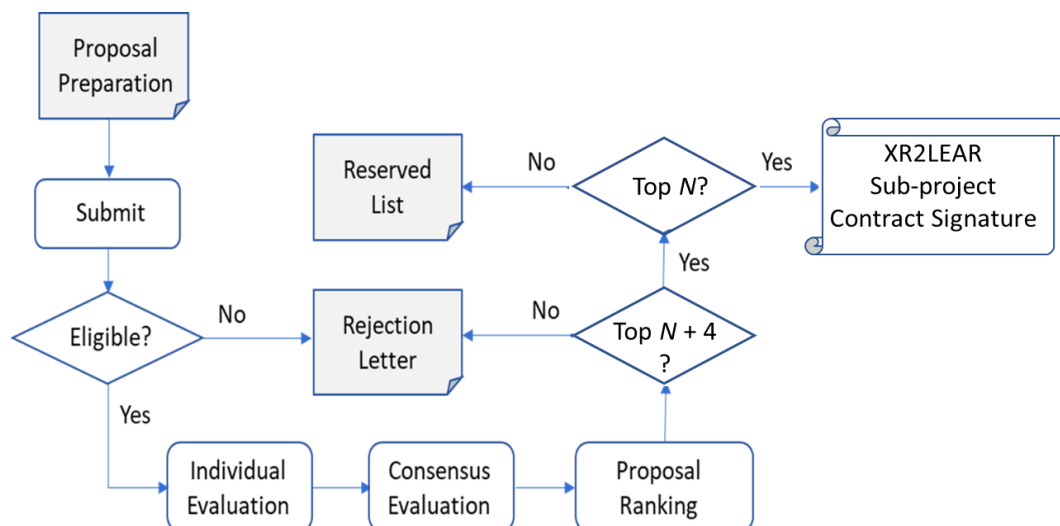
Proposal Preparation

Submit

Eligible?

No

Yes

Rejection Letter

Individual Evaluation

Consensus Evaluation

Proposal Ranking

Top $N + 4$ ?

No

Yes

Top $N$?

No

Reserved List

Yes

XR2LEAR Sub-project Contract Signature